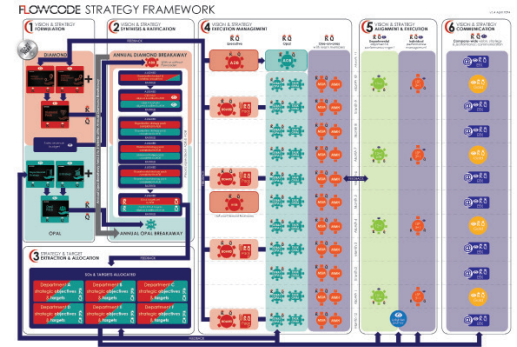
FLOWCODE STRATEGY FRAMEWORK

1 VISION & STRATEGY FORMULATION

DIAMOND

OPAL

2 VISION & STRATEGY SYNTHESIS & RATIFICATION

ANNUAL DIAMOND BREAKAWAY

ANNUAL OPAL BREAKAWAY

3 STRATEGY & TARGET EXTRACTION & ALLOCATION

SOs & TARGETS ALLOCATION

Department strategic objectives & targets

Department strategic objectives & targets

Department strategic objectives & targets

Department strategic objectives & targets

Department strategic objectives & targets

Department strategic objectives & targets

4 VISION & STRATEGY EXECUTION MANAGEMENT

5 VISION & STRATEGY ALIGNMENT & EXECUTION

6 VISION & STRATEGY COMMUNICATION

FEEDBACK

FEEDBACK

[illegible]